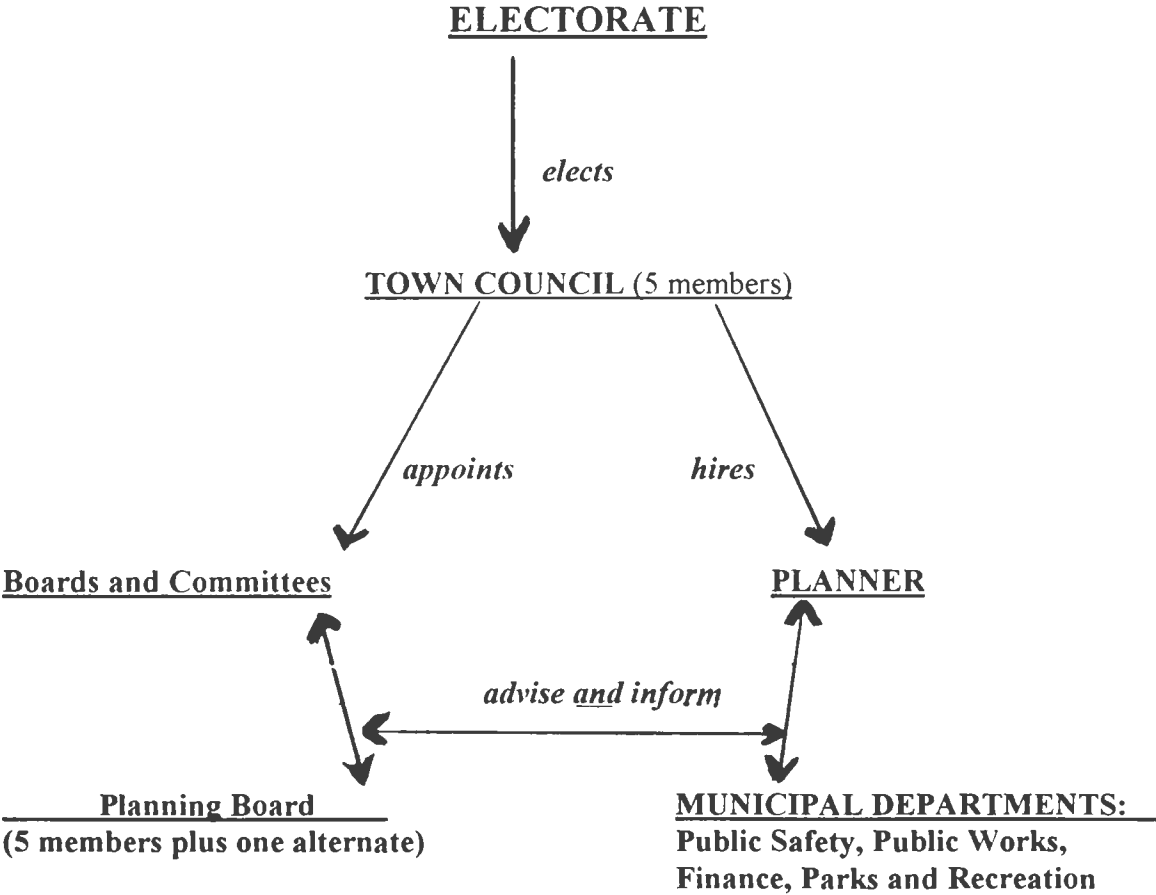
ELECTORATE

elects

TOWN COUNCIL (5 members)

appoints

hires

Boards and Committees

PLANNER

advise and inform

Planning Board
(5 members plus one alternate)

MUNICIPAL DEPARTMENTS:
Public Safety, Public Works, Finance, Parks and Recreation